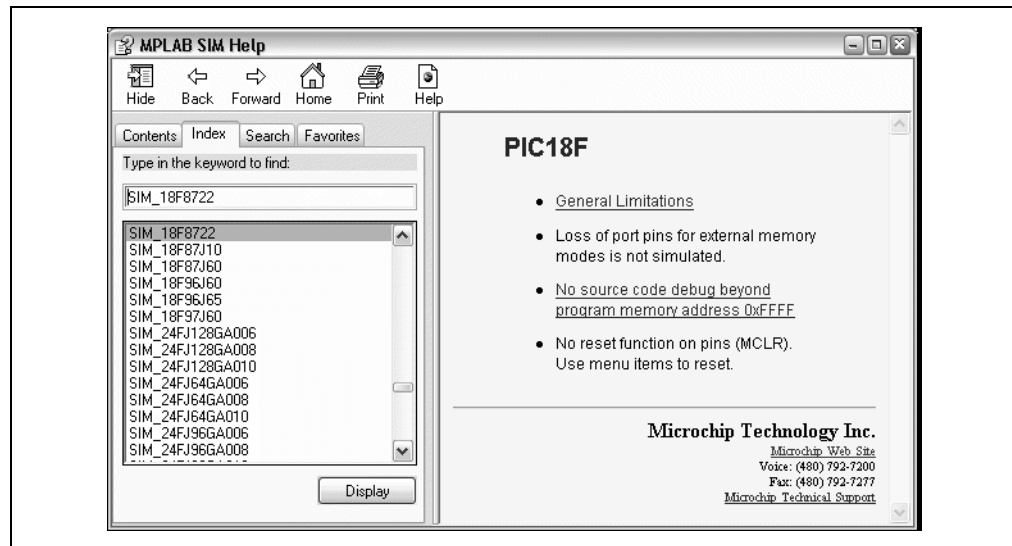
MPLAB SIM Help

Hide Back Forward Home Print Help

Contents Index Search Favorites

Type in the keyword to find:

SIM_18F8722

SIM_18F8722
SIM_18F87J10
SIM_18F87J60
SIM_18F96J60
SIM_18F96J65
SIM_18F97J60
SIM_24FJ128GA006
SIM_24FJ128GA008
SIM_24FJ128GA010
SIM_24FJ64GA006
SIM_24FJ64GA008
SIM_24FJ64GA010
SIM_24FJ96GA006
SIM_24FJ96GA008
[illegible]

Display

PIC18F

• General Limitations

• Loss of port pins for external memory modes is not simulated.

• No source code debug beyond program memory address 0xFFFF

• No reset function on pins (MCLR). Use menu items to reset.

Microchip Technology Inc.
Microchip Web Site
Voice: (480) 792-7200
Fax: (480) 792-7277
Microchip Technical Support